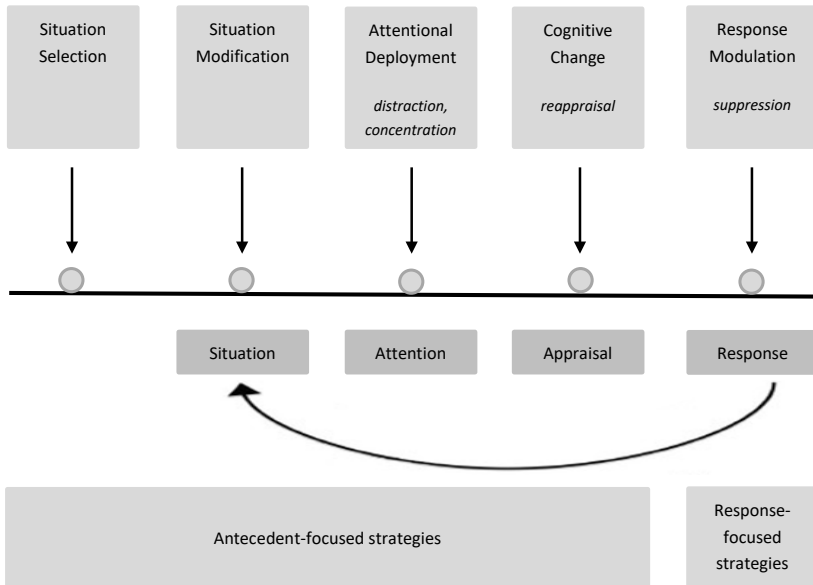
Situation Selection

Situation Modification

Attentional Deployment

*distraction, concentration*

Cognitive Change

*reappraisal*

Response Modulation

*suppression*

Situation

Attention

Appraisal

Response

Antecedent-focused strategies

Response-focused strategies